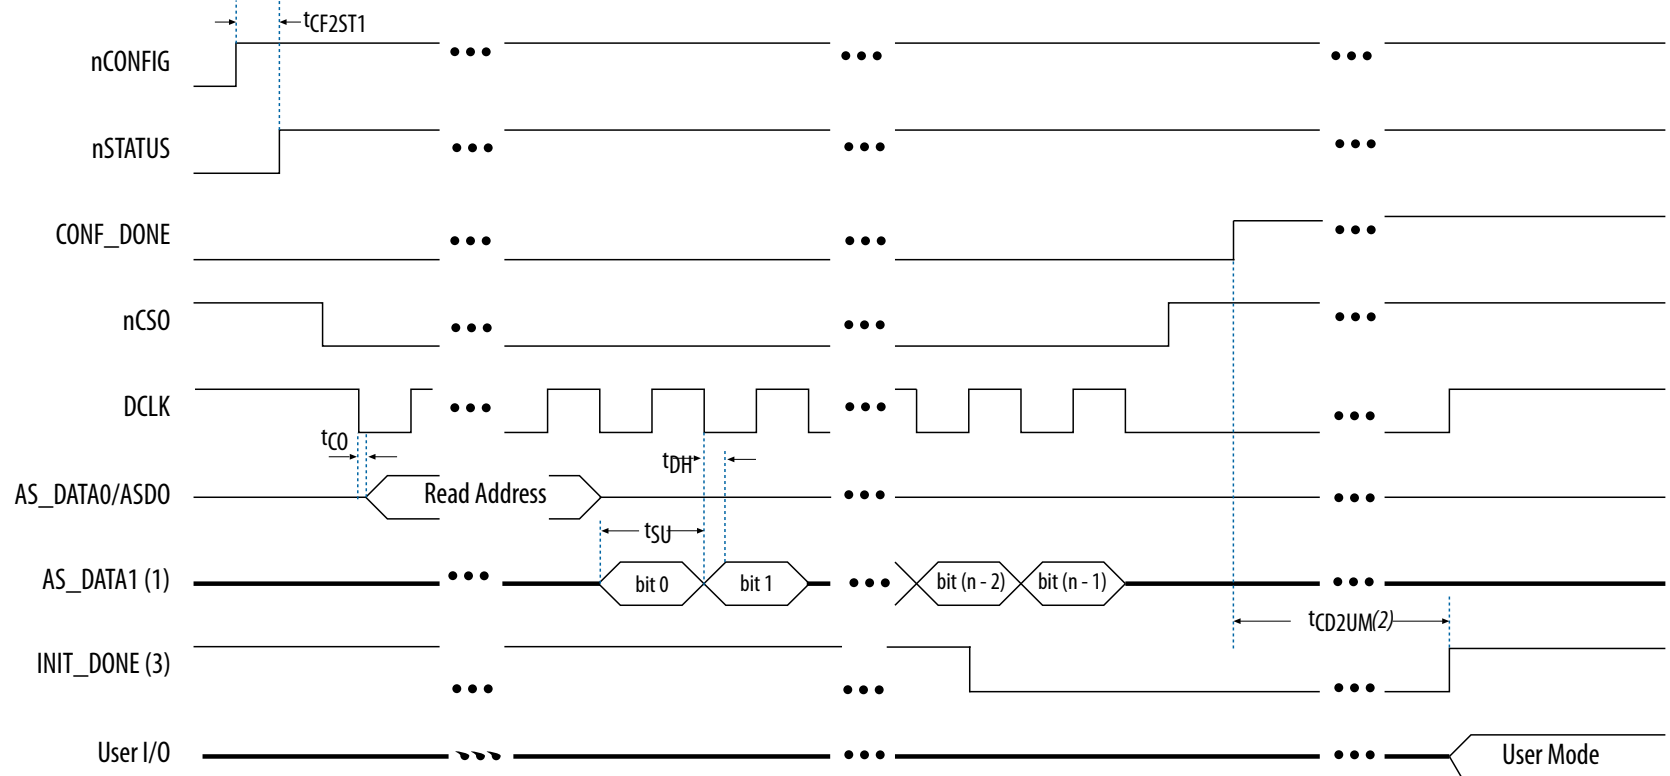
$t_{CF2ST1}$

nCONFIG

nSTATUS

CONF_DONE

nCSO

DCLK

$t_{CO}$

$t_{DH}$

AS_DATA0/ASDO

Read Address

$t_{SU}$

AS_DATA1 (1)

bit 0

bit 1

bit (n - 2)

bit (n - 1)

$t_{CD2UM}$ (2)

INIT_DONE (3)

User I/O

User Mode